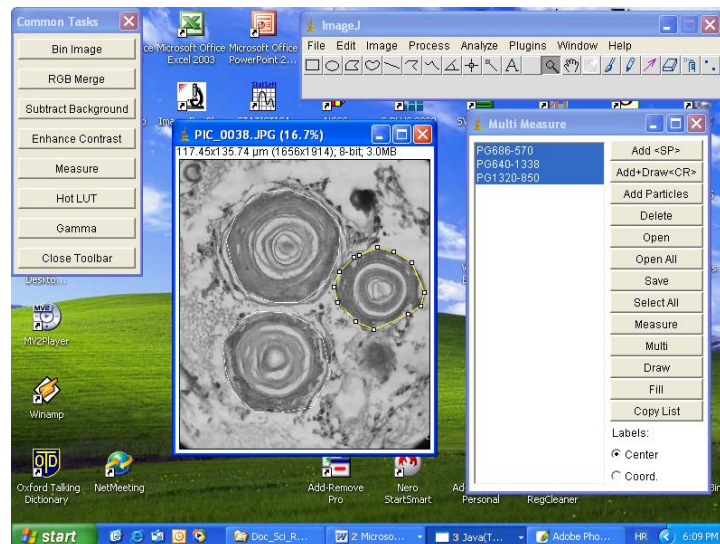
Common Tasks

Bin Image

RGB Merge

Subtract Background

Enhance Contrast

Measure

Hot LUT

Gamma

Close Toolbar

Microsoft Office Excel 2003

Microsoft Office PowerPoint 2...

ImageJ

File Edit Image Process Analyze Plugins Window Help

PIC_0038.JPG (16.7%)

117.45x135.74 µm (1656x1914); 8-bit; 3.0MB

Multi Measure

PG686-570
PG640-1338
PG1320-850

Add <SP>

Add+Draw<CR>

Add Particles

Delete

Open

Open All

Save

Select All

Measure

Multi

Draw

Fill

Copy List

Labels:

Center

Coord.

MV2Player

Winamp

Oxford Talking Dictionary

NetMeeting

Add-Remove Pro

Nero StartSmart

Personal

RegCleaner

start

Doc_Sci_R...

2 Microso...

3 Java(T...

Adobe Pho...

HR

6:09 PM